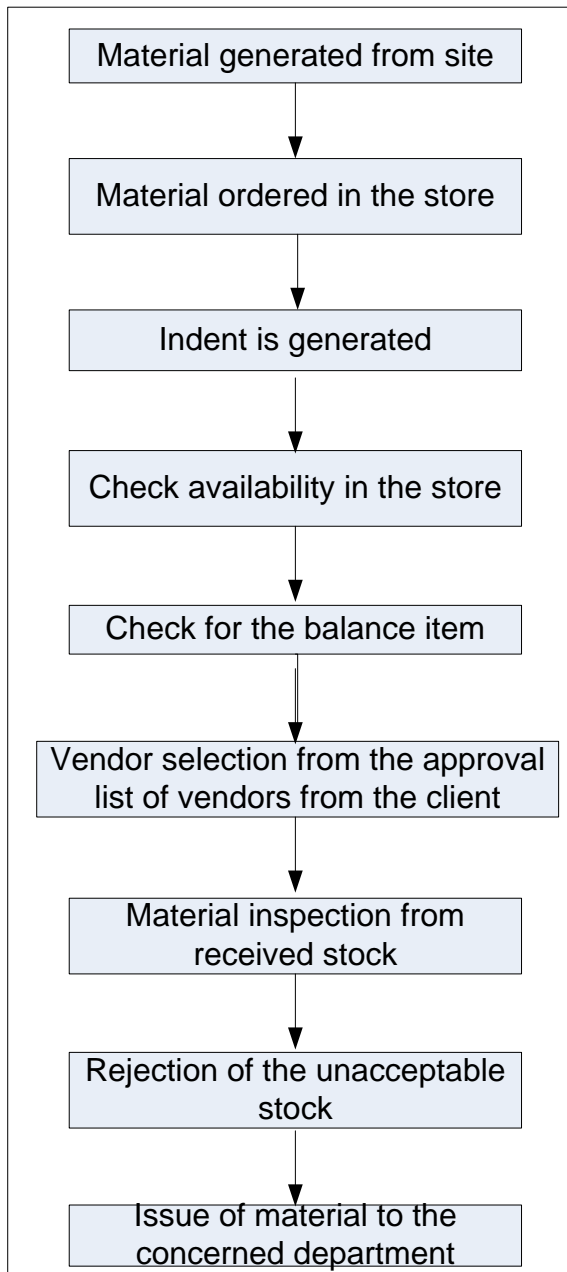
Material generated from site

Material ordered in the store

Indent is generated

Check availability in the store

Check for the balance item

Vendor selection from the approval list of vendors from the client

Material inspection from received stock

Rejection of the unacceptable stock

Issue of material to the concerned department